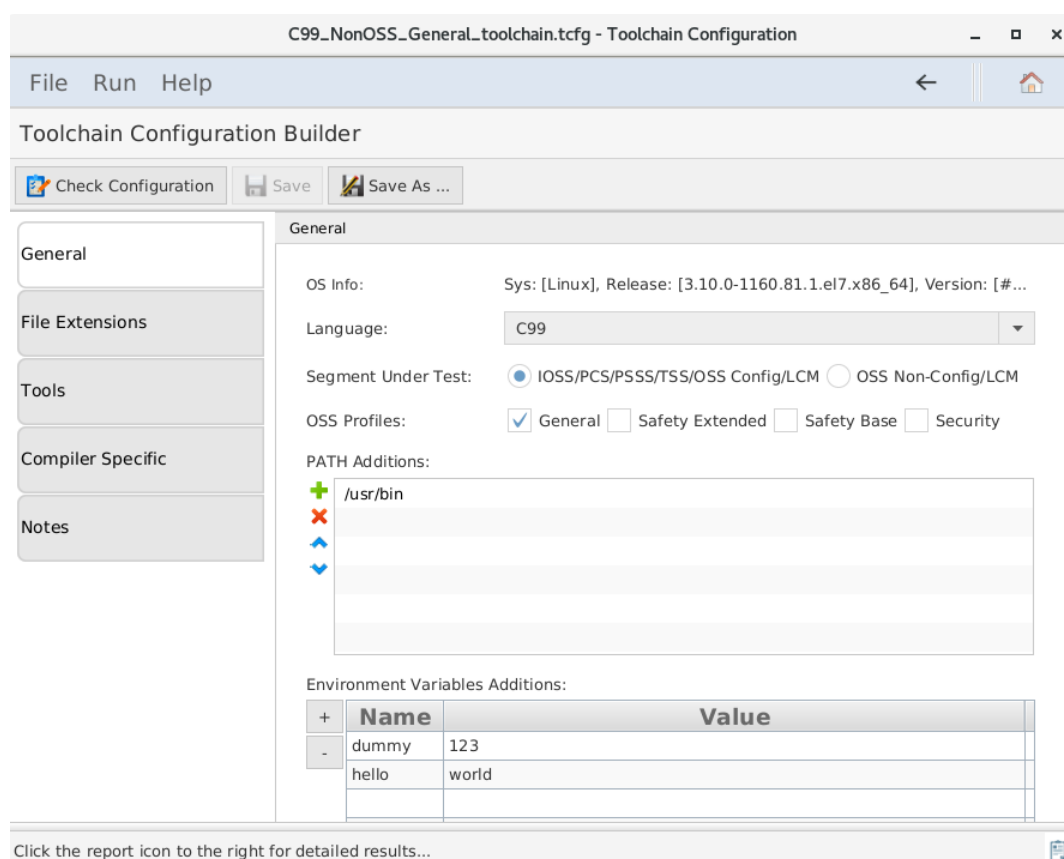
C99_NonOSS_General_toolchain.tcfg - Toolchain Configuration

File Run Help

Toolchain Configuration Builder

Check Configuration Save Save As ...

General
File Extensions
Tools
Compiler Specific
Notes

General

OS Info: Sys: [Linux], Release: [3.10.0-1160.81.1.el7.x86_64], Version: [#...

Language: C99

Segment Under Test: IOSS/PCS/PSSS/TSS/OSS Config/LCM OSS Non-Config/LCM

OSS Profiles: General Safety Extended Safety Base Security

PATH Additions:

/usr/bin

Environment Variables Additions:

+
-

| Name | Value |
|---|---|
| dummy | 123 |
| hello | world |
| | |

Click the report icon to the right for detailed results...